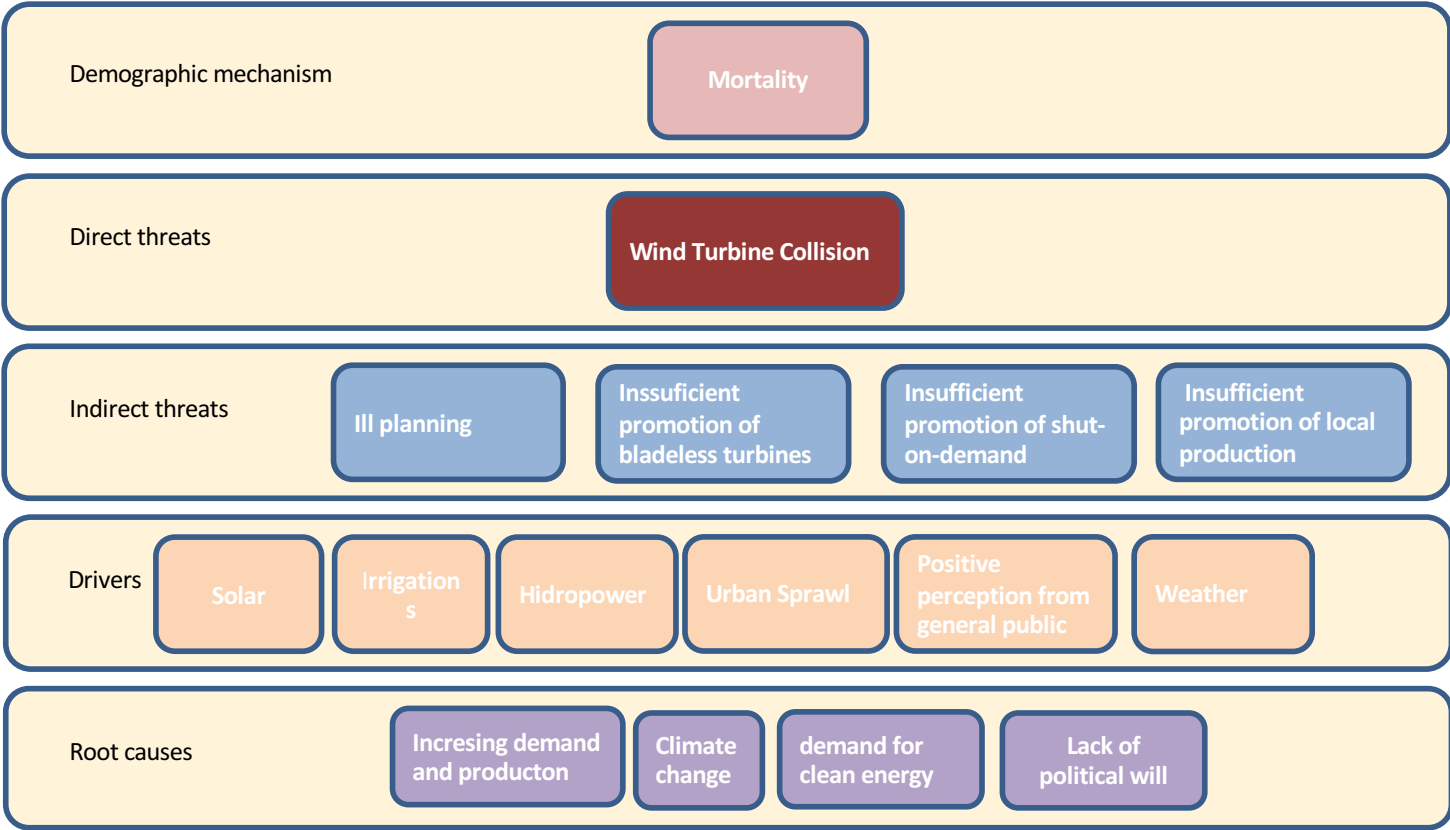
Demographic mechanism

Mortality

Direct threats

Wind Turbine Collision

Indirect threats

Ill planning

Inssuficient promotion of bladeless turbines

Insufficient promotion of shut-on-demand

Insufficient promotion of local production

Drivers

Solar

Irrigation s

Hidropower

Urban Sprawl

Positive perception from general public

Weather

Root causes

Incresing demand and producton

Climate change

demand for clean energy

Lack of political will